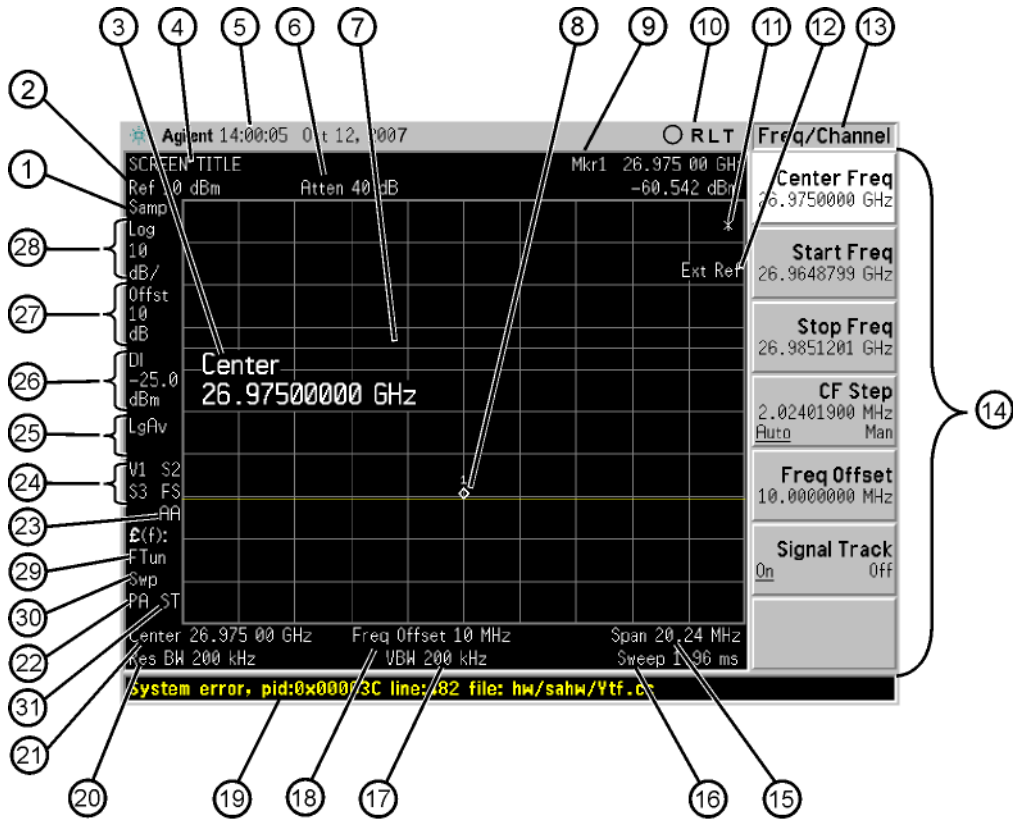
3 4 5 6 7 8 9 10 11 12 13

2

1

Agilent 14:00:05 Oct 12, 2007

R L T

Freq/Channel

SCREEN TITLE

Mkr1 26.975 00 GHz

Ref 0 dBm

Atten 40 dB

-60.542 dBm

Samp

Log 10 dB/

Offst 10 dB

Dl -25.0 dBm

LgAv

V1 S2 S3 FS

AA

£(f):

FTun

Swp

PA ST

*

Ext Ref

Center 26.97500000 GHz

1

Center Freq 26.9750000 GHz

Start Freq 26.9648799 GHz

Stop Freq 26.9851201 GHz

CF Step 2.02401900 MHz Auto Man

Freq Offset 10.0000000 MHz

Signal Track On Off

Center 26.975 00 GHz

Freq Offset 10 MHz

Span 20.24 MHz

Res BW 200 kHz

VBW 200 kHz

Sweep 1.96 ms

System error, pid:0x000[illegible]3C line:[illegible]82 file: hw/sahw/Ytf.c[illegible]

28 27 26 25 24 23 29 30 22 31 21

14

20 19 18 17 16 15